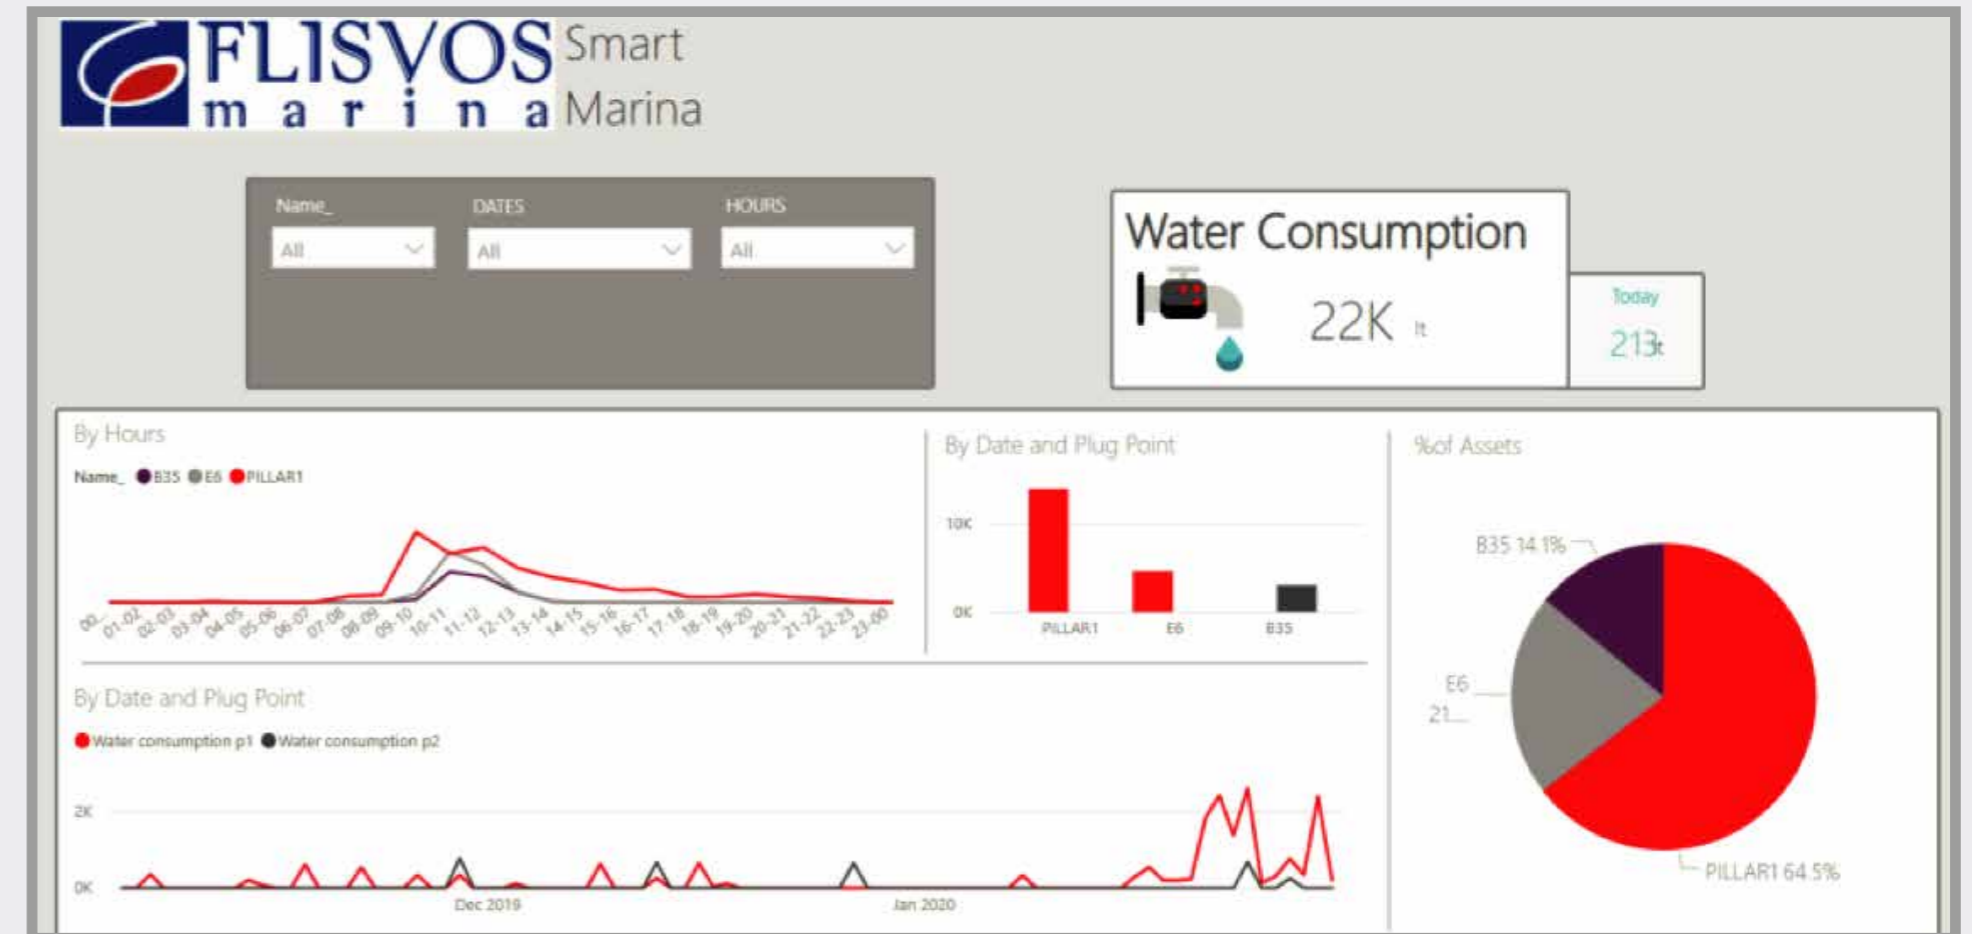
FLISVOS marina Smart Marina

Name_
All

DATES
All

HOURS
All

Water Consumption
22K lt

Today
213lt

By Hours
Name_ B35 E6 PILLAR1
00-01 01-02 02-03 03-04 04-05 05-06 06-07 07-08 08-09 09-10 10-11 11-12 12-13 13-14 14-15 15-16 16-17 17-18 18-19 19-20 20-21 21-22 22-23 23-00

By Date and Plug Point
10K
0K
PILLAR1 E6 B35

%of Assets
B35 14.1%
E6 21...
PILLAR1 64.5%

By Date and Plug Point
Water consumption p1 Water consumption p2
2K
0K
Dec 2019
Jan 2020